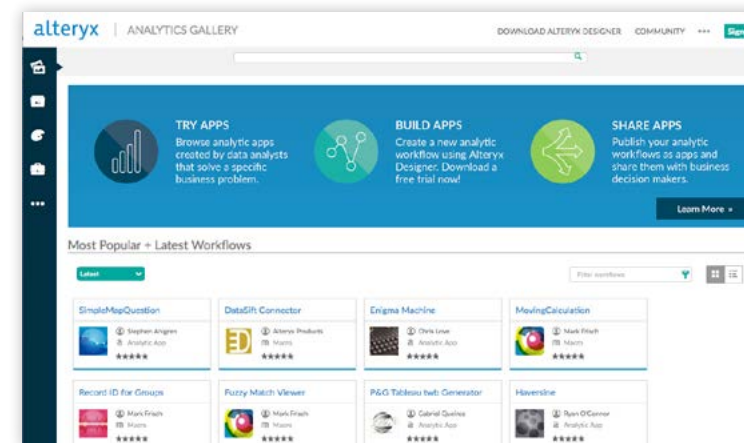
alteryx | ANALYTICS GALLERY

DOWNLOAD ALTERYX DESIGNER COMMUNITY ••• Sign

TRY APPS
Browse analytic apps created by data analysts that solve a specific business problem.

BUILD APPS
Create a new analytic workflow using Alteryx Designer. Download a free trial now!

SHARE APPS
Publish your analytic workflows as apps and share them with business decision makers.

Learn More »

Most Popular + Latest Workflows

Latest

Filter workflows

SimpleMapQuestion
Stephen Arigren
Analytic App
★★★★★

DataSift Connector
Alteryx Products
Macro
★★★★★

Enigma Machine
Chris Love
Analytic App
★★★★★

MovingCalculation
Mark Frisch
Macro
★★★★★

Record ID for Groups
Mark Frisch
Macro
★★★★★

Fuzzy Match Viewer
Mark Frisch
Macro
★★★★★

P&G Tableau twb Generator
Gabriel Quelino
Analytic App
★★★★★

Haversine
Ryan O'Connor
Analytic App
★★★★★